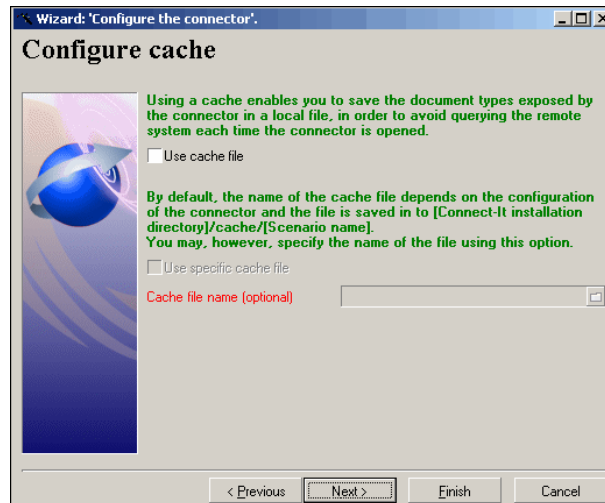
Wizard: 'Configure the connector'.

Configure cache

Using a cache enables you to save the document types exposed by the connector in a local file, in order to avoid querying the remote system each time the connector is opened.

Use cache file

By default, the name of the cache file depends on the configuration of the connector and the file is saved in to [Connect-It installation directory]/cache/[Scenario name].
You may, however, specify the name of the file using this option.

Use specific cache file

Cache file name (optional)

< Previous | Next > | Finish | Cancel